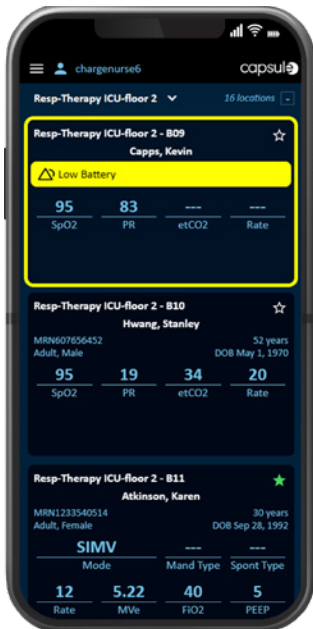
chargenurse6

capsule

Resp-Therapy ICU-floor 2

16 locations

Resp-Therapy ICU-floor 2 - B09

Capps, Kevin

Low Battery

95 SpO2

83 PR

--- etCO2

--- Rate

Resp-Therapy ICU-floor 2 - B10

Hwang, Stanley

MRN607656452

52 years

Adult, Male

DOB May 1, 1970

95 SpO2

19 PR

34 etCO2

20 Rate

Resp-Therapy ICU-floor 2 - B11

Atkinson, Karen

MRN1233540514

30 years

Adult, Female

DOB Sep 28, 1992

SIMV Mode

--- Mand Type

--- Spont Type

12 Rate

5.22 MVe

40 FiO2

5 PEEP